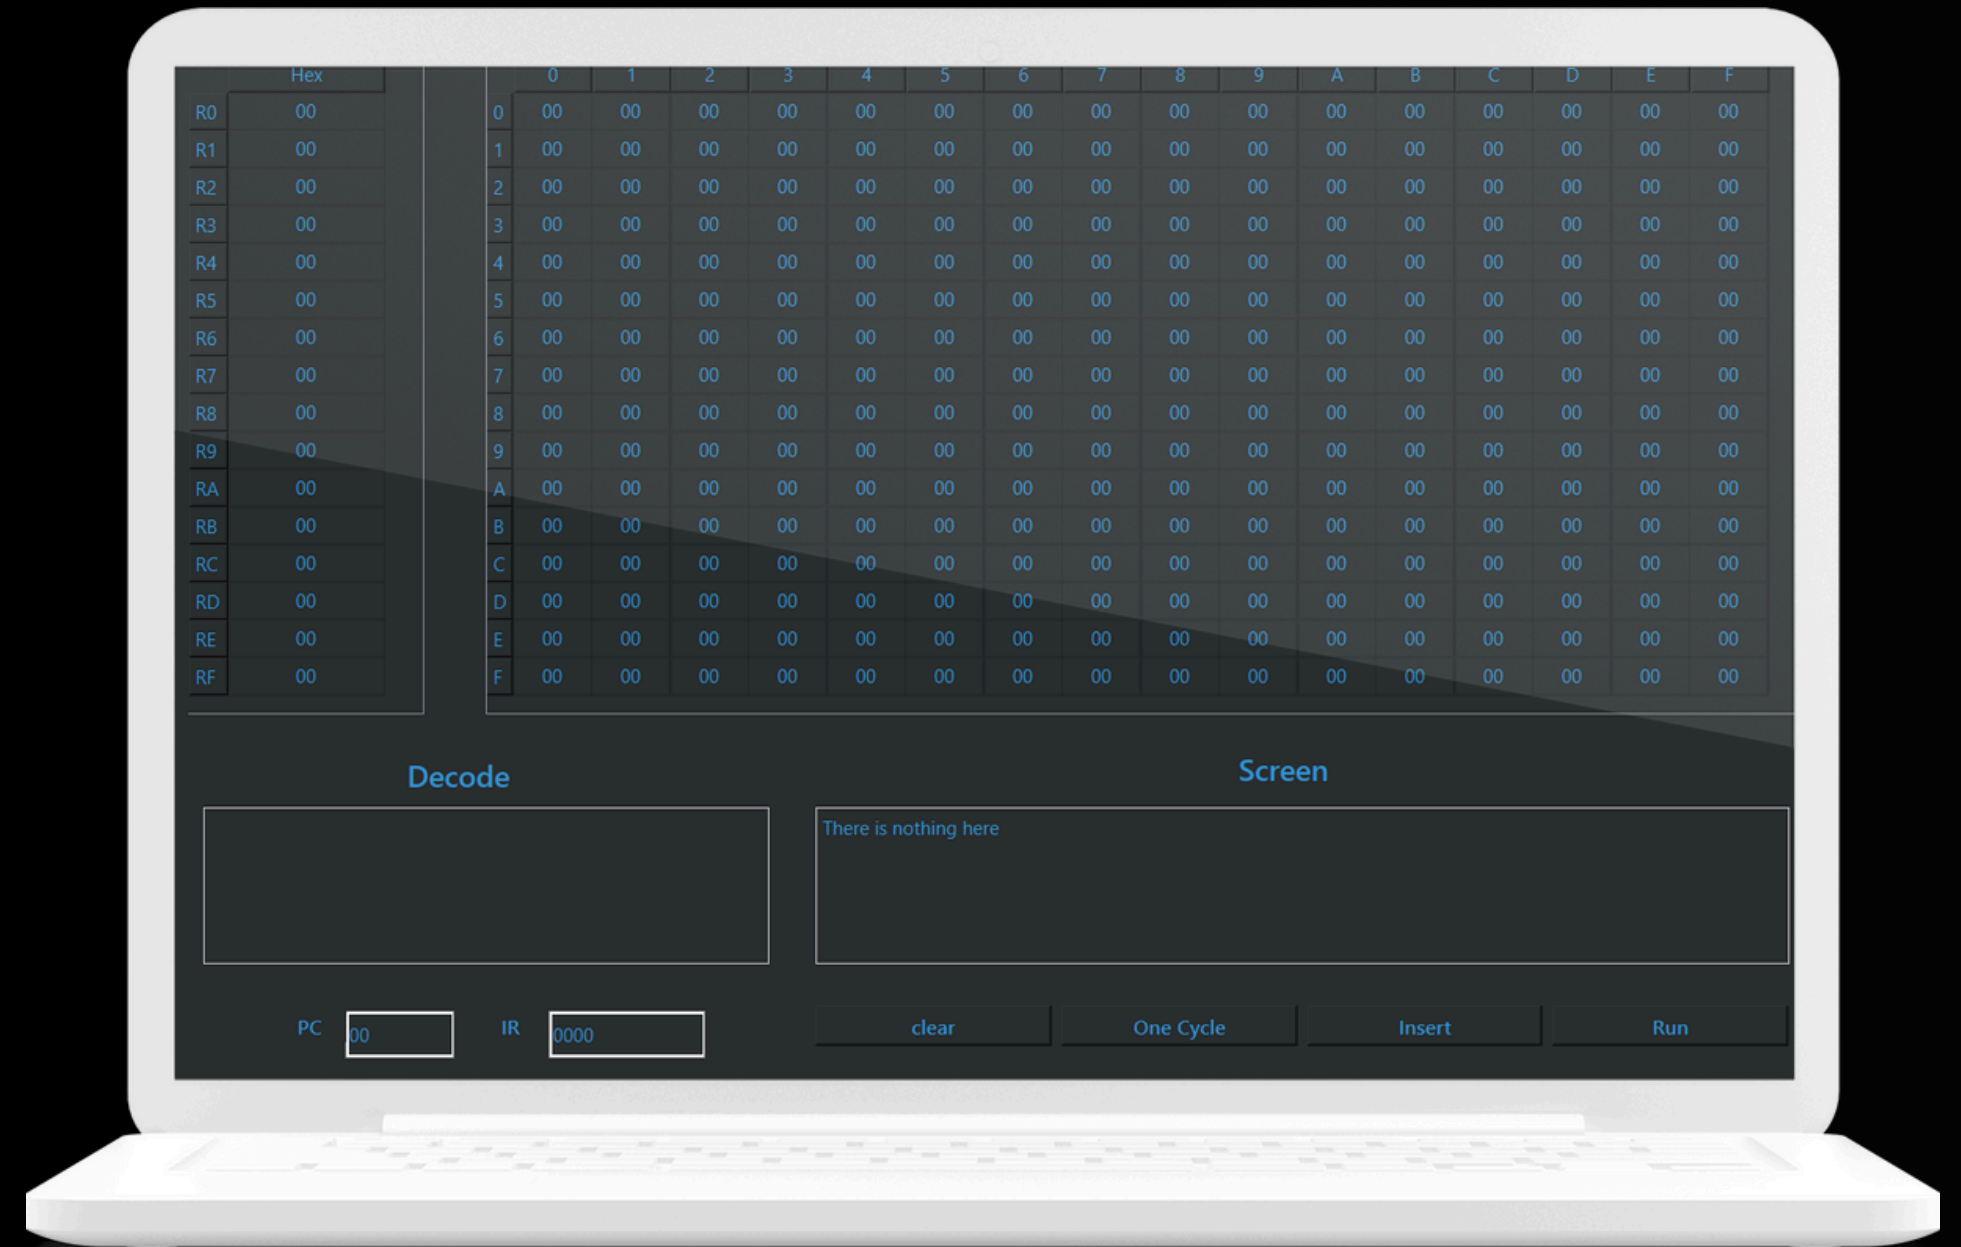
| | Hex |
|---|---|
| R0 | 00 |
| R1 | 00 |
| R2 | 00 |
| R3 | 00 |
| R4 | 00 |
| R5 | 00 |
| R6 | 00 |
| R7 | 00 |
| R8 | 00 |
| R9 | 00 |
| RA | 00 |
| RB | 00 |
| RC | 00 |
| RD | 00 |
| RE | 00 |
| RF | 00 |

| | 0 | 1 | 2 | 3 | 4 | 5 | 6 | 7 | 8 | 9 | A | B | C | D | E | F |
|---|---|---|---|---|---|---|---|---|---|---|---|---|---|---|---|---|
| 0 | 00 | 00 | 00 | 00 | 00 | 00 | 00 | 00 | 00 | 00 | 00 | 00 | 00 | 00 | 00 | 00 |
| 1 | 00 | 00 | 00 | 00 | 00 | 00 | 00 | 00 | 00 | 00 | 00 | 00 | 00 | 00 | 00 | 00 |
| 2 | 00 | 00 | 00 | 00 | 00 | 00 | 00 | 00 | 00 | 00 | 00 | 00 | 00 | 00 | 00 | 00 |
| 3 | 00 | 00 | 00 | 00 | 00 | 00 | 00 | 00 | 00 | 00 | 00 | 00 | 00 | 00 | 00 | 00 |
| 4 | 00 | 00 | 00 | 00 | 00 | 00 | 00 | 00 | 00 | 00 | 00 | 00 | 00 | 00 | 00 | 00 |
| 5 | 00 | 00 | 00 | 00 | 00 | 00 | 00 | 00 | 00 | 00 | 00 | 00 | 00 | 00 | 00 | 00 |
| 6 | 00 | 00 | 00 | 00 | 00 | 00 | 00 | 00 | 00 | 00 | 00 | 00 | 00 | 00 | 00 | 00 |
| 7 | 00 | 00 | 00 | 00 | 00 | 00 | 00 | 00 | 00 | 00 | 00 | 00 | 00 | 00 | 00 | 00 |
| 8 | 00 | 00 | 00 | 00 | 00 | 00 | 00 | 00 | 00 | 00 | 00 | 00 | 00 | 00 | 00 | 00 |
| 9 | 00 | 00 | 00 | 00 | 00 | 00 | 00 | 00 | 00 | 00 | 00 | 00 | 00 | 00 | 00 | 00 |
| A | 00 | 00 | 00 | 00 | 00 | 00 | 00 | 00 | 00 | 00 | 00 | 00 | 00 | 00 | 00 | 00 |
| B | 00 | 00 | 00 | 00 | 00 | 00 | 00 | 00 | 00 | 00 | 00 | 00 | 00 | 00 | 00 | 00 |
| C | 00 | 00 | 00 | 00 | 00 | 00 | 00 | 00 | 00 | 00 | 00 | 00 | 00 | 00 | 00 | 00 |
| D | 00 | 00 | 00 | 00 | 00 | 00 | 00 | 00 | 00 | 00 | 00 | 00 | 00 | 00 | 00 | 00 |
| E | 00 | 00 | 00 | 00 | 00 | 00 | 00 | 00 | 00 | 00 | 00 | 00 | 00 | 00 | 00 | 00 |
| F | 00 | 00 | 00 | 00 | 00 | 00 | 00 | 00 | 00 | 00 | 00 | 00 | 00 | 00 | 00 | 00 |

Decode

Screen

There is nothing here

PC 00 IR 0000

clear One Cycle Insert Run